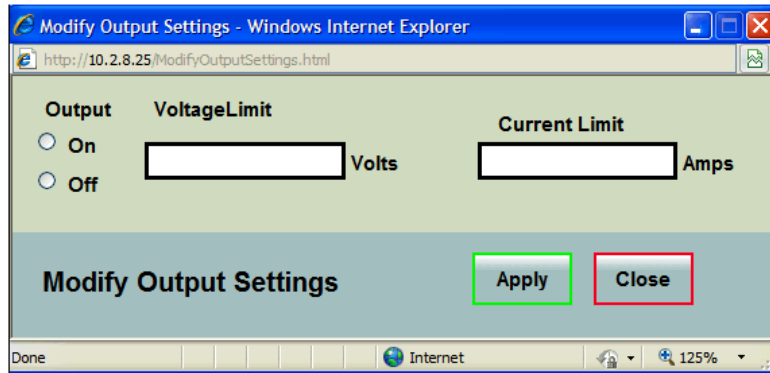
Modify Output Settings - Windows Internet Explorer

http://10.2.8.25/ModifyOutputSettings.html

Output
On
Off

VoltageLimit
Volts

Current Limit
Amps

Modify Output Settings

Apply

Close

Done

Internet

125%